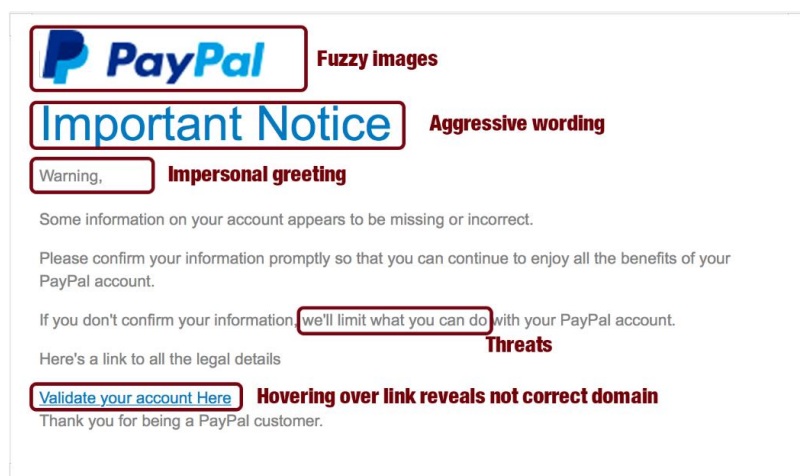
PayPal

Fuzzy images

Important Notice

Aggressive wording

Warning,

Impersonal greeting

Some information on your account appears to be missing or incorrect.

Please confirm your information promptly so that you can continue to enjoy all the benefits of your PayPal account.

If you don't confirm your information, we'll limit what you can do with your PayPal account.

Threats

Here's a link to all the legal details

Validate your account Here

Hovering over link reveals not correct domain

Thank you for being a PayPal customer.